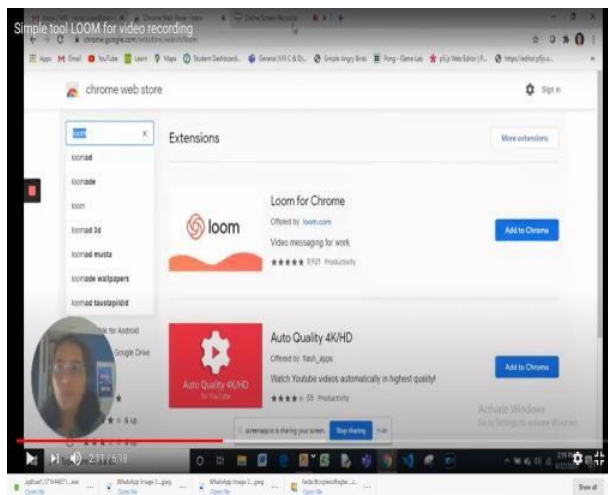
Simple tool LOOM for video recording

chrome web store

Sign in

loom

loomad

loomade

loom

loomad 3d

loomad musta

loomade wallpapers

loomad taustapildid

Extensions

More extensions

loom

Loom for Chrome

Offered by: loom.com

Video messaging for work

★★★★★ 9,931 Productivity

Add to Chrome

Auto Quality 4K/HD

Auto Quality 4K/HD

Offered by: flash_apps

Watch Youtube videos automatically in highest quality!

★★★★★ 55 Productivity

Add to Chrome

Activate Windows

Go to Settings to activate Windows.

screenapp.io is sharing your screen.

Stop sharing

Hide

2:11 / 6:18

Show all